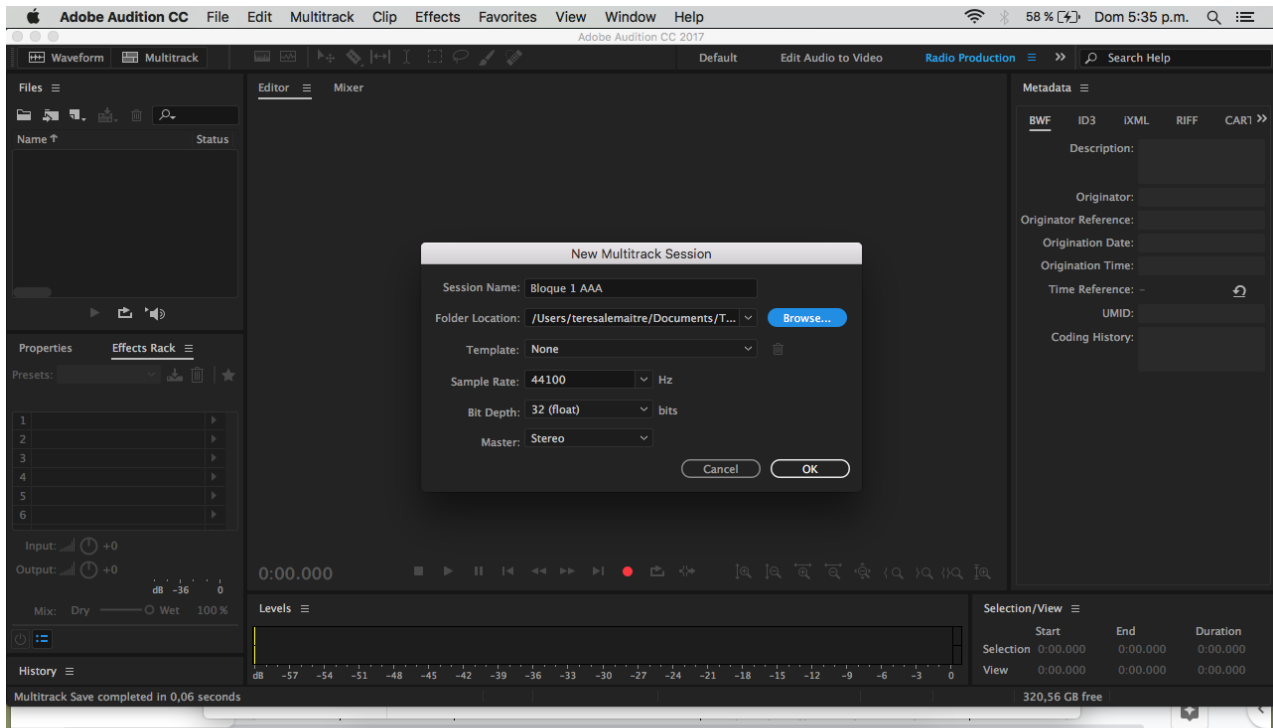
Adobe Audition CC File Edit Multitrack Clip Effects Favorites View Window Help
58 % Dom 5:35 p.m.
Adobe Audition CC 2017
Waveform Multitrack
Default Edit Audio to Video Radio Production >> Search Help
Files
Name ↑ Status
Editor Mixer
Metadata
BWF ID3 iXML RIFF CART >>
Description:
Originator:
Originator Reference:
Origination Date:
Origination Time:
Time Reference: -
UMID:
Coding History:

New Multitrack Session
Session Name: Bloque 1 AAA
Folder Location: /Users/teresalemaitre/Documents/T...
Browse...
Template: None
Sample Rate: 44100 Hz
Bit Depth: 32 (float) bits
Master: Stereo
Cancel OK

Properties Effects Rack
Presets:
1
2
3
4
5
6
Input: +0
Output: +0
dB -36 0
Mix: Dry Wet 100 %
History
0:00.000
Levels
dB -57 -54 -51 -48 -45 -42 -39 -36 -33 -30 -27 -24 -21 -18 -15 -12 -9 -6 -3 0
Selection/View
| | Start | End | Duration |
|---|---|---|---|
| Selection | 0:00.000 | 0:00.000 | 0:00.000 |
| View | 0:00.000 | 0:00.000 | 0:00.000 |
Multitrack Save completed in 0,06 seconds
320,56 GB free